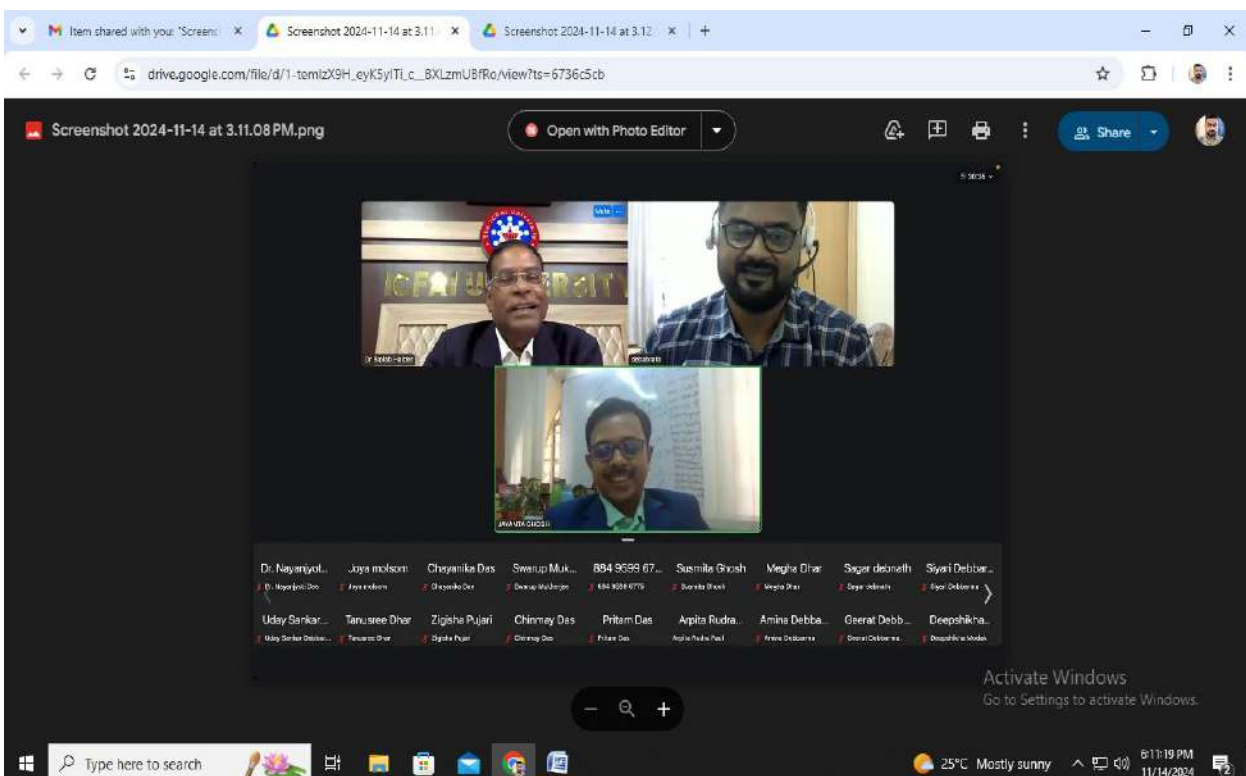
M Item shared with you: "Screens ×
Screenshot 2024-11-14 at 3.11 ×
Screenshot 2024-11-14 at 3.12 ×
+

drive.google.com/file/d/1-temlzX9H_eyK5ylTi_c_BXLzmUBfRo/view?ts=6736c5cb

Screenshot 2024-11-14 at 3.11.08 PM.png

Open with Photo Editor

Share

ICFAI UNIVERSITY

Dr. Kalob Halder
Sricharan
JAYANTA GHOSH

Dr. Nayanjyot...
Dr. Nayanjyoti Das
Joya molsom
Joya molsom
Chayanika Das
Chayanika Das
Swarup Muk...
Swarup Mukherjee
884 9599 67...
884 9599 6775
Susmita Ghosh
Susmita Ghosh
Megha Dhar
Megha Dhar
Sagar debnath
Sagar debnath
Siyari Debbar...
Siyari Debbarma

Uday Sankar...
Uday Sankar Debbar...
Tanusree Dhar
Tanusree Dhar
Zigisha Pujari
Zigisha Pujari
Chinmay Das
Chinmay Das
Pritam Das
Pritam Das
Arpita Rudra...
Arpita Rudra Paul
Amina Debba...
Amina Debbarma
Geerat Debb...
Geerat Debbarma
Deepshikha...
Deepshikha Modak

Activate Windows
Go to Settings to activate Windows.

Type here to search

25°C Mostly sunny
6:11:19 PM
11/14/2024